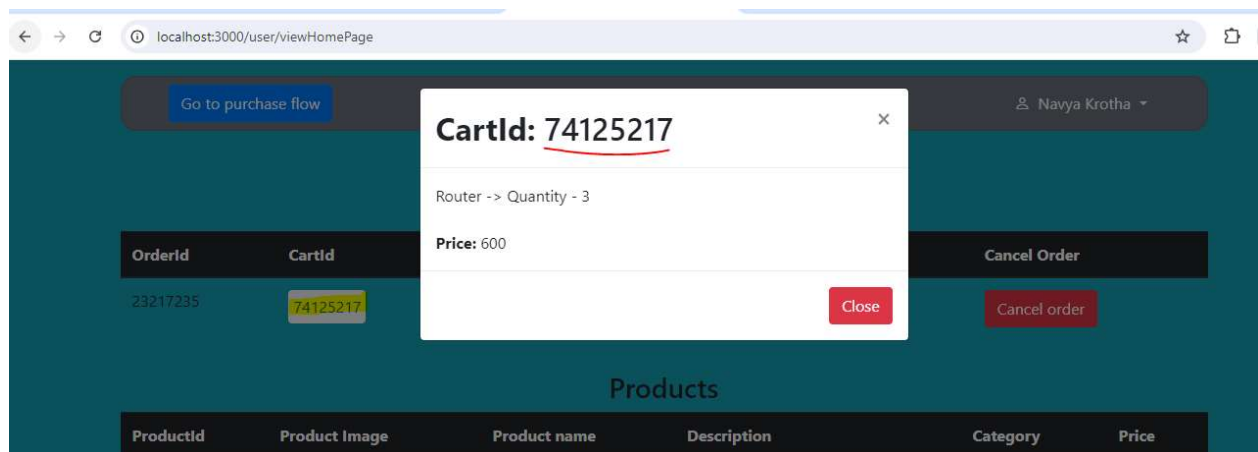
localhost:3000/user/viewHomePage

Go to purchase flow

Navya Krotha

CartId: 74125217

×

Router -> Quantity - 3

**Price:** 600

Close

| OrderId | CartId | Cancel Order |
|---|---|---|
| 23217235 | 74125217 | Cancel order |

Products

| ProductId | Product Image | Product name | Description | Category | Price |
|---|---|---|---|---|---|